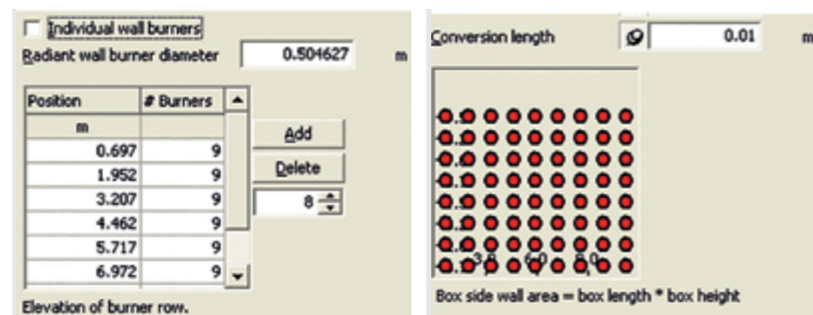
Individual wall burners

Radiant wall burner diameter 0.504627 m

| Position | # Burners |
|---|---|
| m | |
| 0.697 | 9 |
| 1.952 | 9 |
| 3.207 | 9 |
| 4.462 | 9 |
| 5.717 | 9 |
| 6.972 | 9 |

Add

Delete

8

Elevation of burner row.

Conversion length 0.01 m

3.0 6.0 9.0

Box side wall area = box length * box height